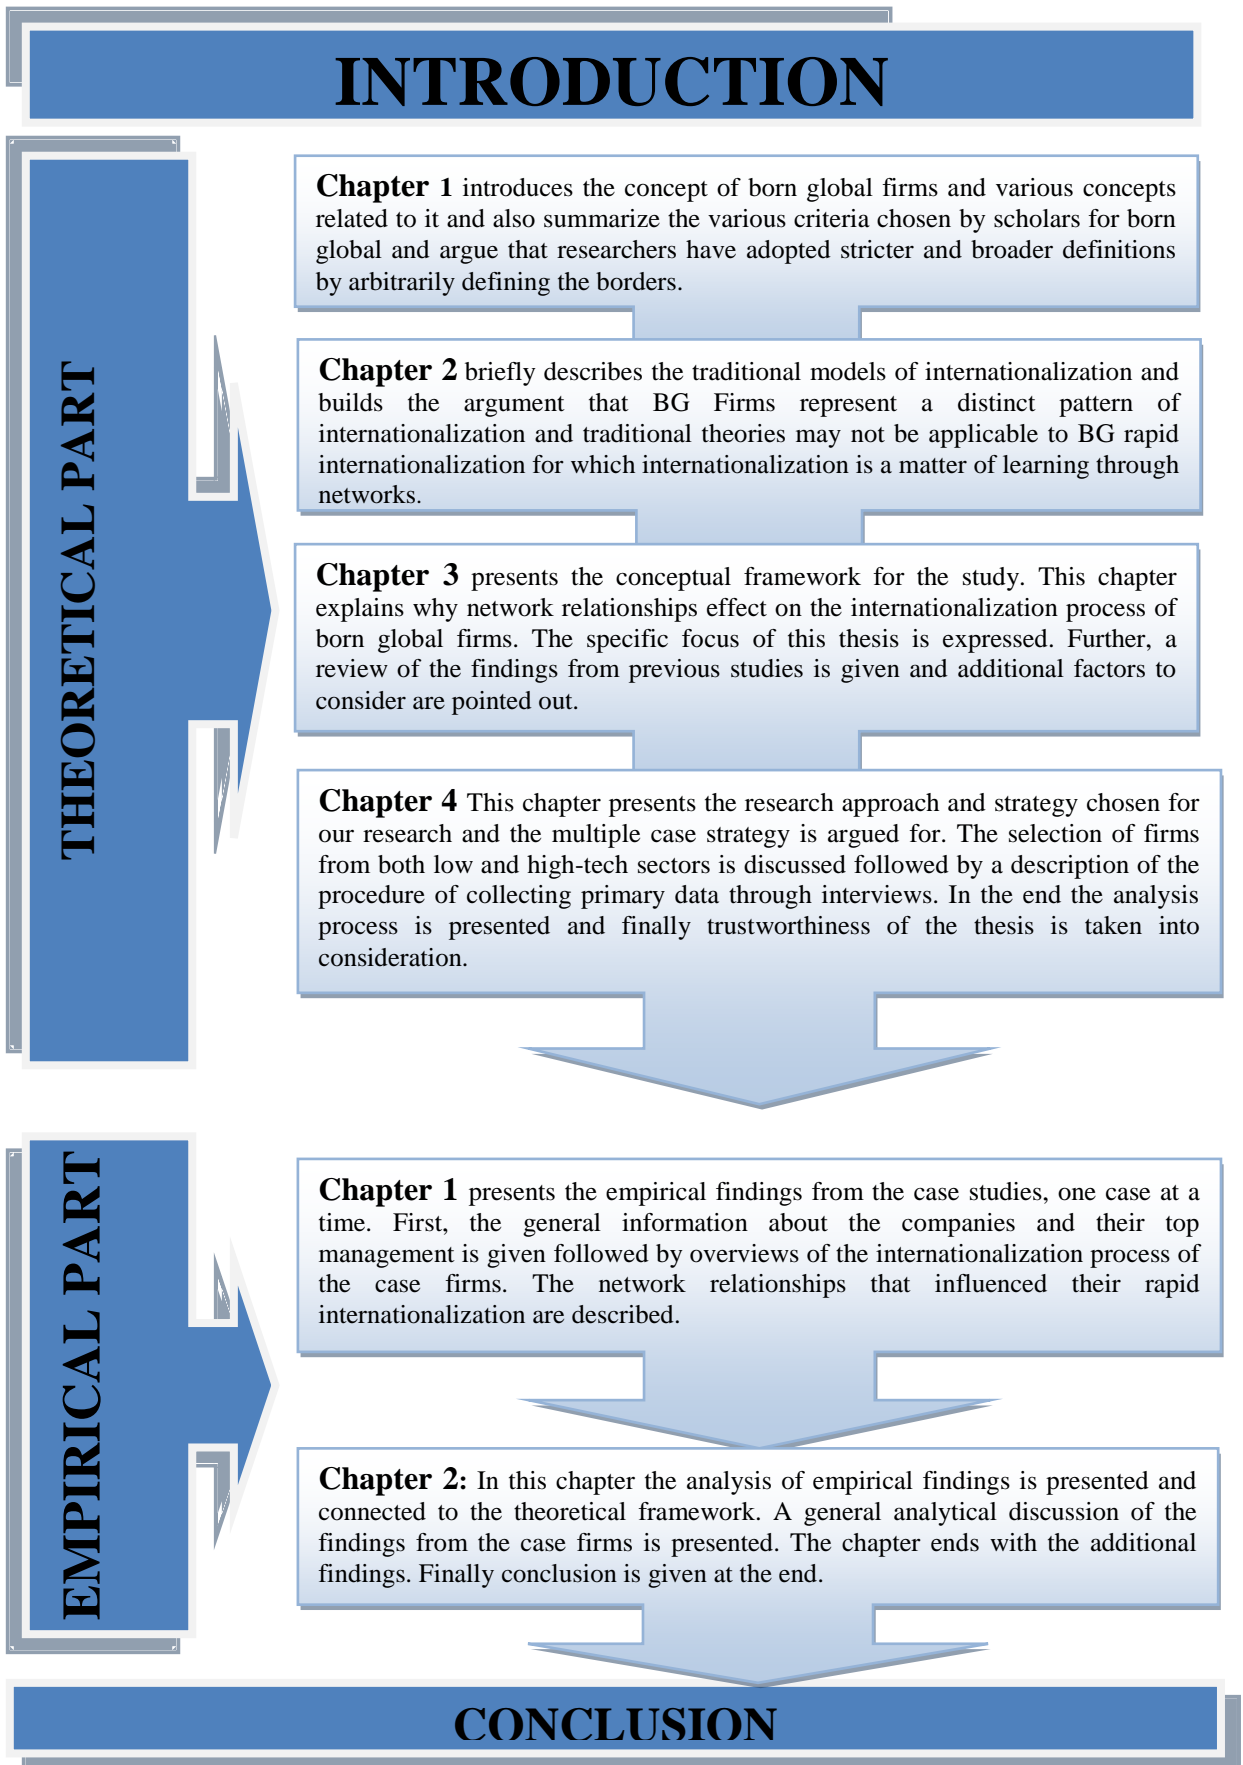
INTRODUCTION

THEORETICAL PART

**Chapter 1** introduces the concept of born global firms and various concepts related to it and also summarize the various criteria chosen by scholars for born global and argue that researchers have adopted stricter and broader definitions by arbitrarily defining the borders.

**Chapter 2** briefly describes the traditional models of internationalization and builds the argument that BG Firms represent a distinct pattern of internationalization and traditional theories may not be applicable to BG rapid internationalization for which internationalization is a matter of learning through networks.

**Chapter 3** presents the conceptual framework for the study. This chapter explains why network relationships effect on the internationalization process of born global firms. The specific focus of this thesis is expressed. Further, a review of the findings from previous studies is given and additional factors to consider are pointed out.

**Chapter 4** This chapter presents the research approach and strategy chosen for our research and the multiple case strategy is argued for. The selection of firms from both low and high-tech sectors is discussed followed by a description of the procedure of collecting primary data through interviews. In the end the analysis process is presented and finally trustworthiness of the thesis is taken into consideration.

EMPIRICAL PART

**Chapter 1** presents the empirical findings from the case studies, one case at a time. First, the general information about the companies and their top management is given followed by overviews of the internationalization process of the case firms. The network relationships that influenced their rapid internationalization are described.

**Chapter 2:** In this chapter the analysis of empirical findings is presented and connected to the theoretical framework. A general analytical discussion of the findings from the case firms is presented. The chapter ends with the additional findings. Finally conclusion is given at the end.

CONCLUSION